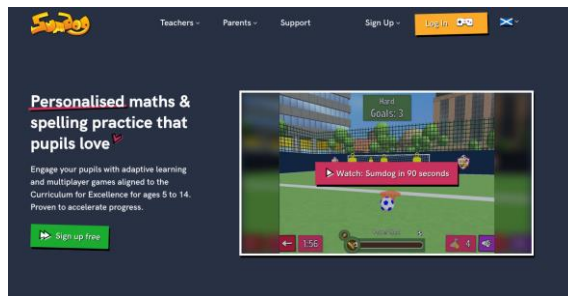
Sumdog

Teachers
Parents
Support
Sign Up
Log In

Personalised maths & spelling practice that pupils love

Engage your pupils with adaptive learning and multiplayer games aligned to the Curriculum for Excellence for ages 5 to 14. Proven to accelerate progress.

Sign up free

Hard
Goals: 3

Watch: Sumdog in 90 seconds

1:56

4